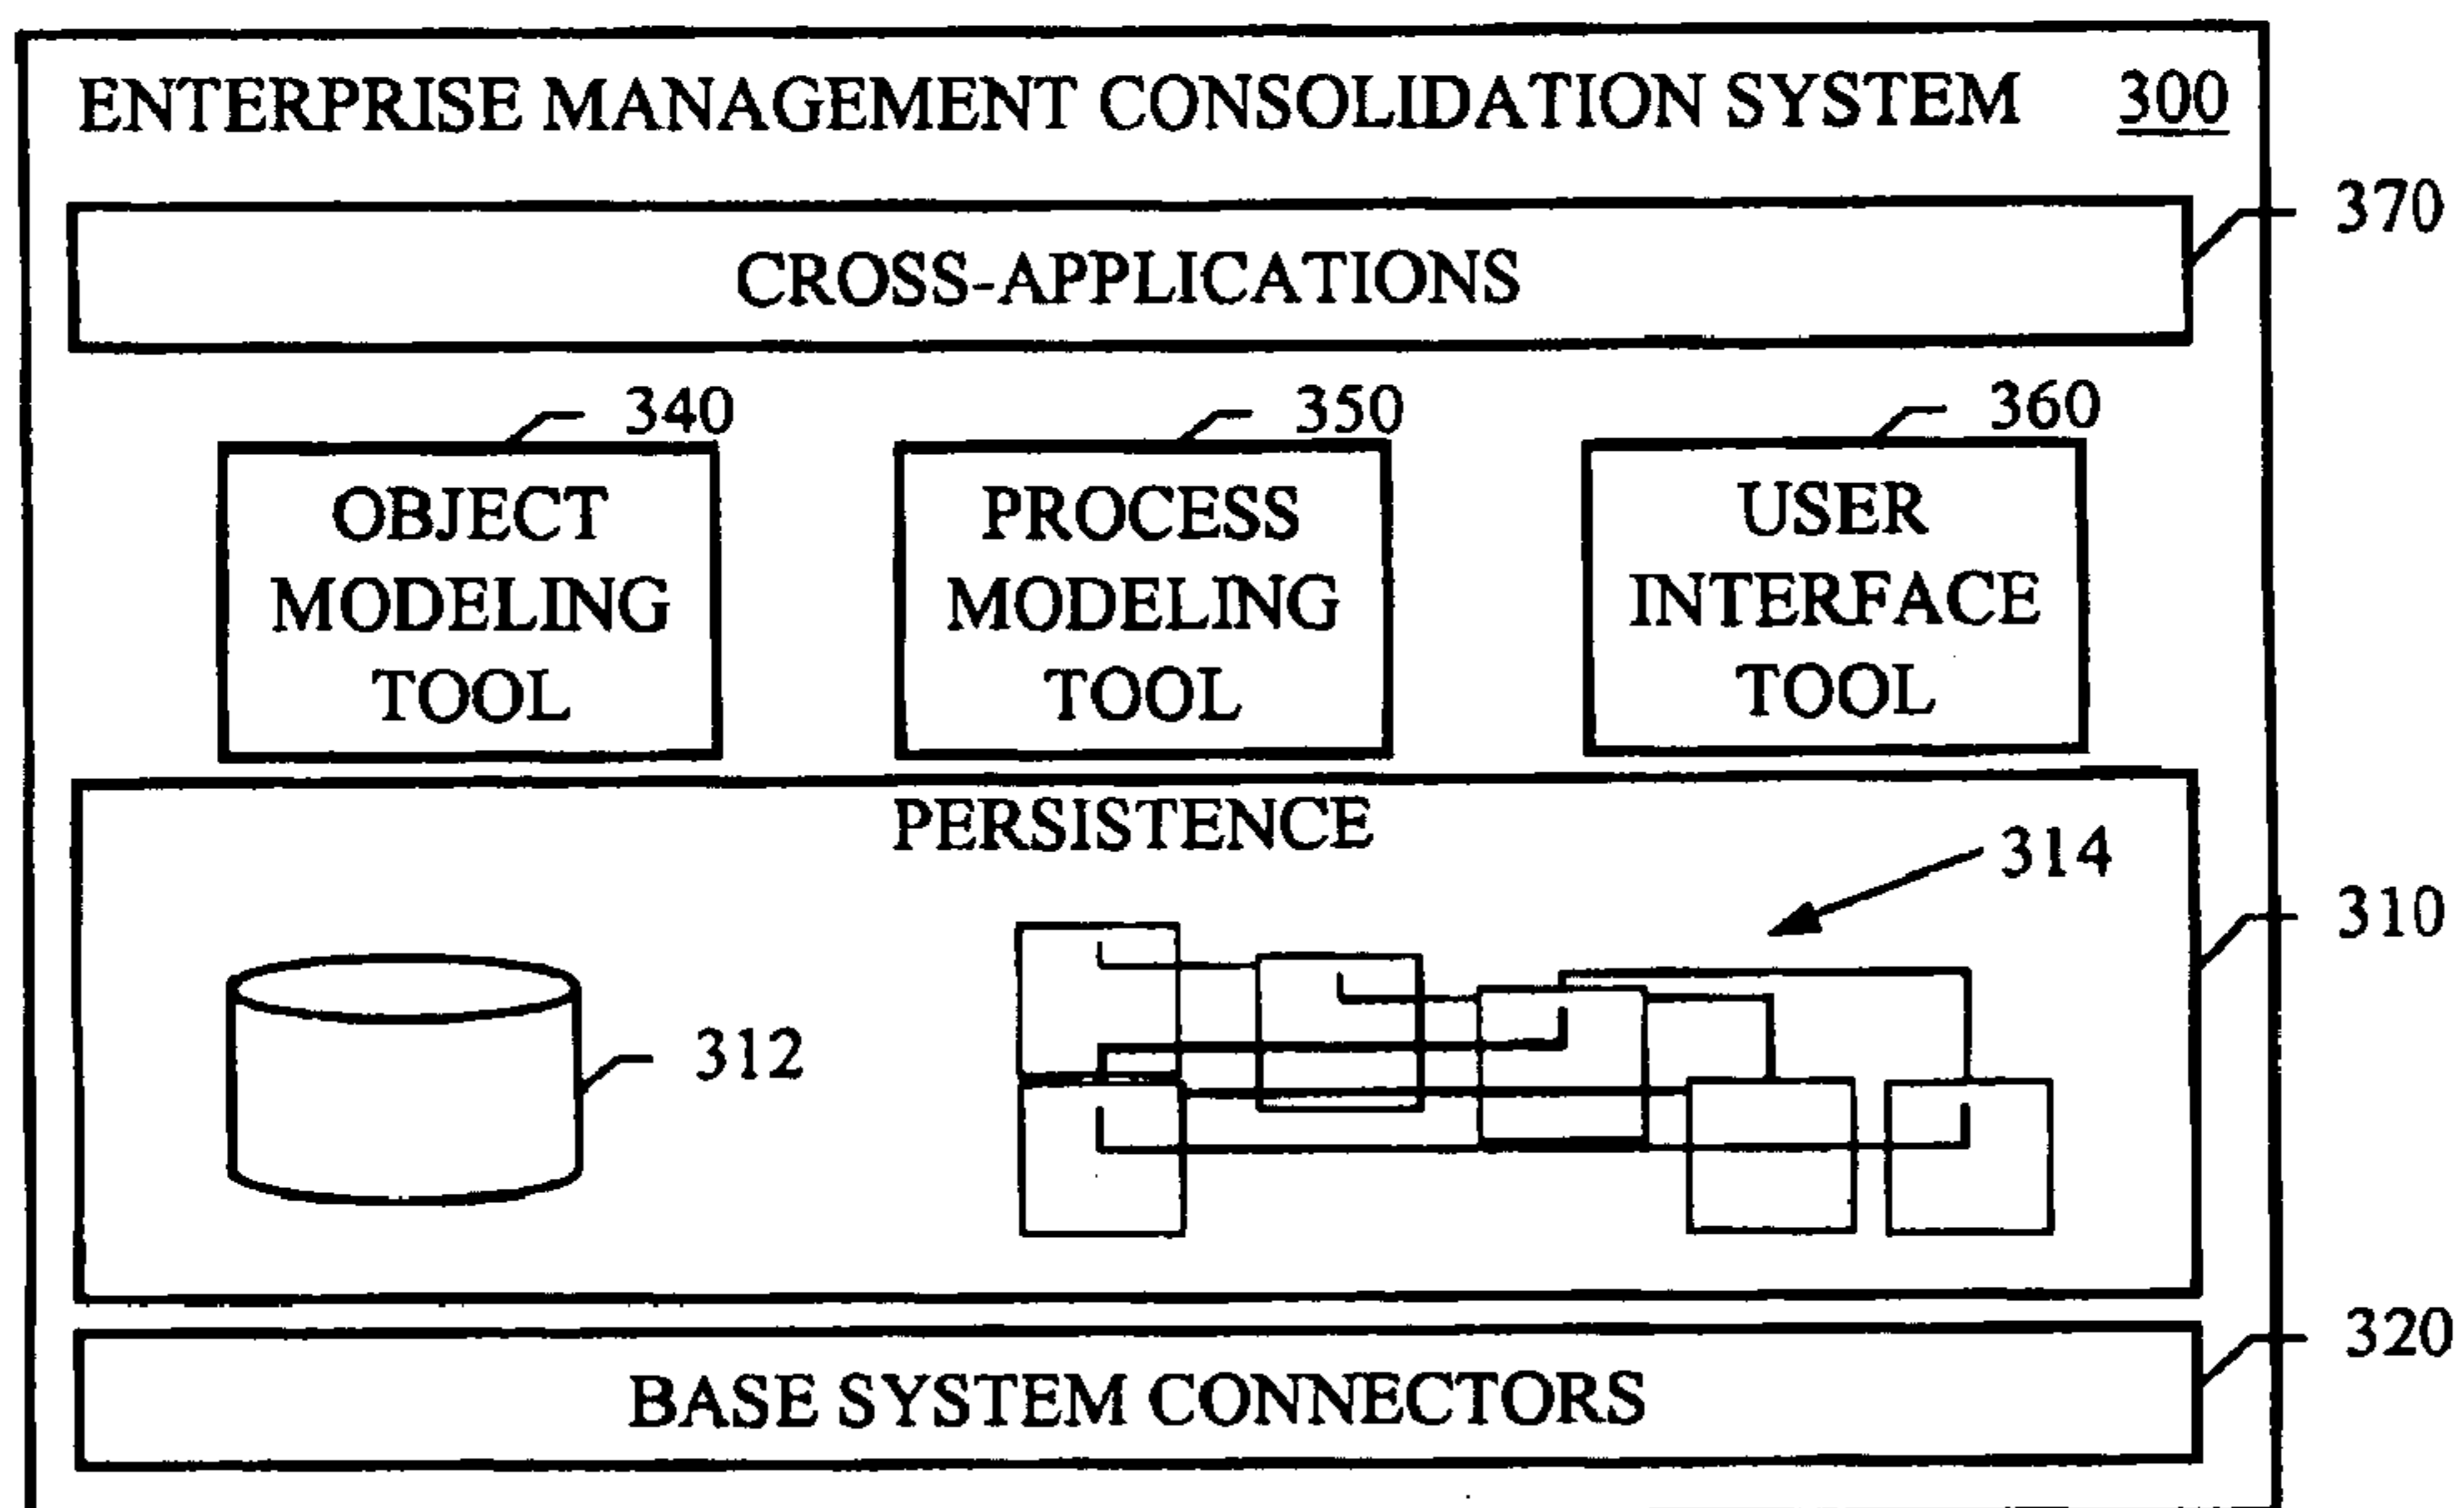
ENTERPRISE MANAGEMENT CONSOLIDATION SYSTEM 300

CROSS-APPLICATIONS

370

340

350

360

OBJECT MODELING TOOL

PROCESS MODELING TOOL

USER INTERFACE TOOL

PERSISTENCE

314

310

312

BASE SYSTEM CONNECTORS

320